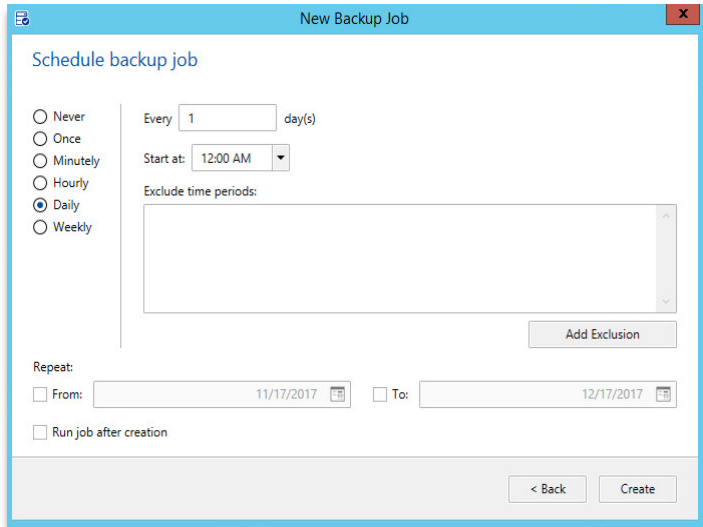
New Backup Job

x

Schedule backup job

Never
Once
Minutely
Hourly
Daily
Weekly

Every 1 day(s)

Start at: 12:00 AM

Exclude time periods:

Add Exclusion

Repeat:

From: 11/17/2017

To: 12/17/2017

Run job after creation

< Back

Create